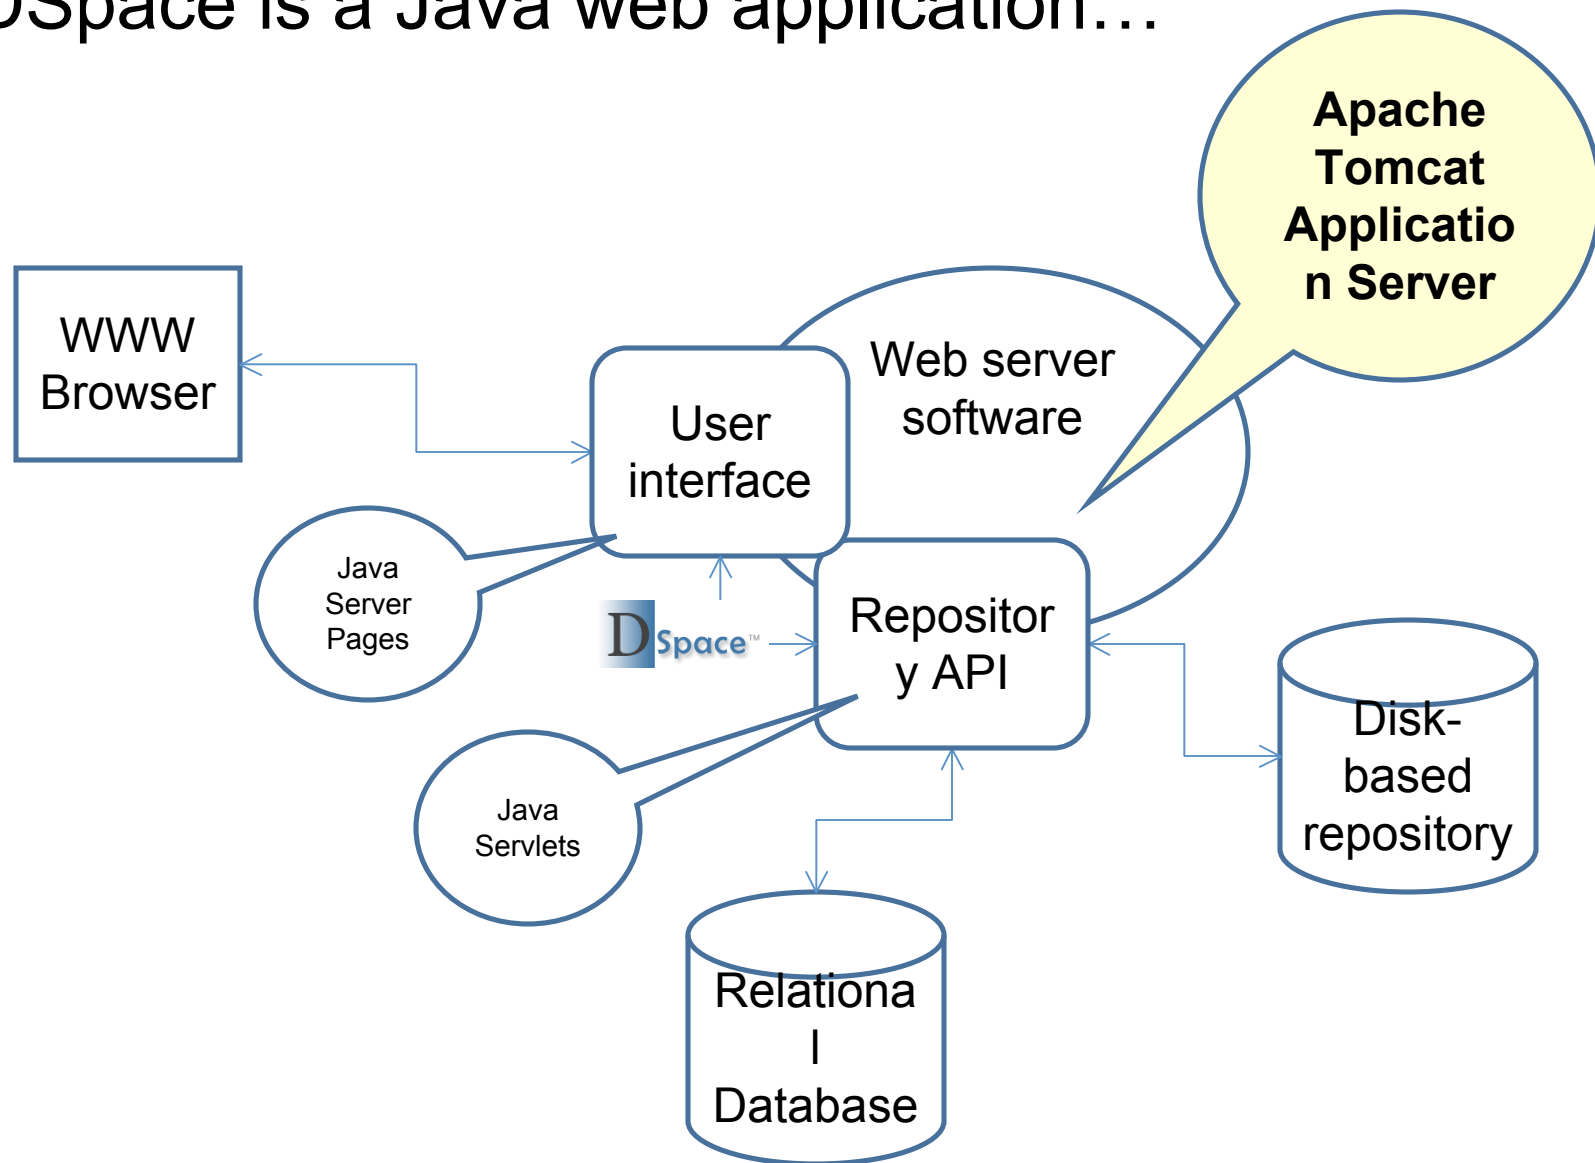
DSpace is a Java web application…

Apache Tomcat Applicatio n Server

WWW Browser

Web server software

User interface

Java Server Pages

DSpace™

Repositor y API

Disk-based repository

Java Servlets

Relationa l Database